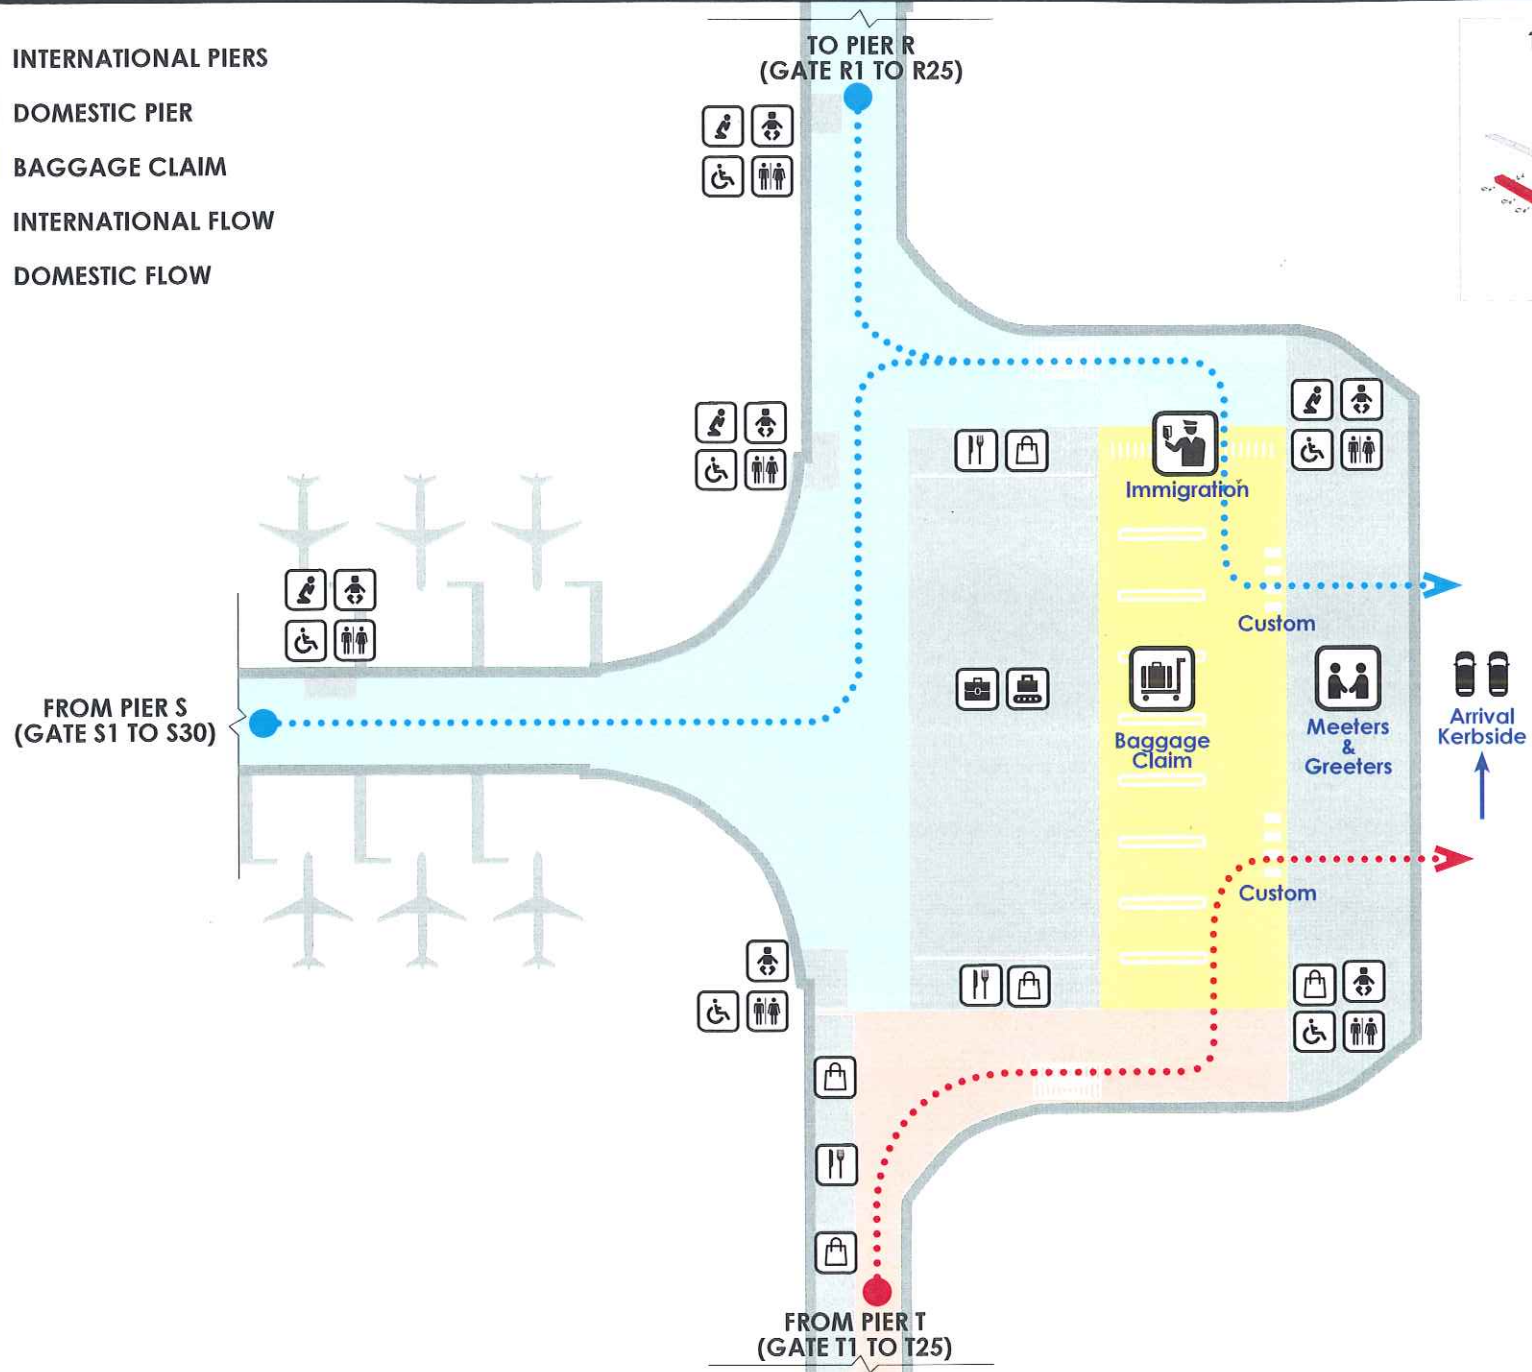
INTERNATIONAL PIERS
DOMESTIC PIER
BAGGAGE CLAIM
INTERNATIONAL FLOW
DOMESTIC FLOW

TO PIER R
(GATE R1 TO R25)

Immigration

Custom

FROM PIER S
(GATE S1 TO S30)

Baggage Claim

Meeters & Greeters

Arrival Kerbside

Custom

FROM PIER T
(GATE T1 TO T25)